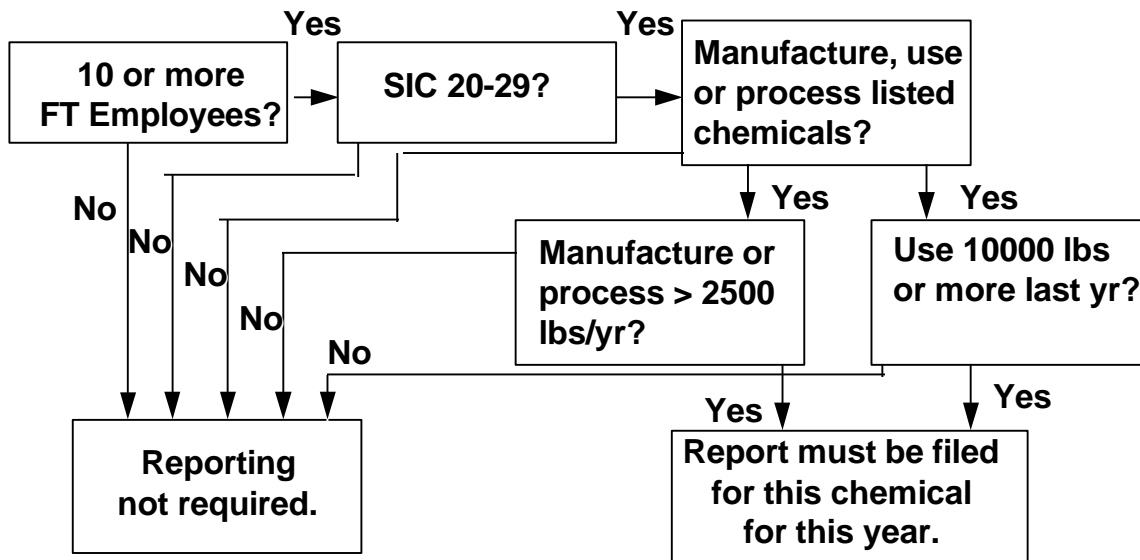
10 or more FT Employees?

Yes

SIC 20-29?

Yes

Manufacture, use or process listed chemicals?

No

No

No

No

No

Yes

Yes

Manufacture or process > 2500 lbs/yr?

Use 10000 lbs or more last yr?

Yes

Yes

Reporting not required.

Report must be filed for this chemical for this year.